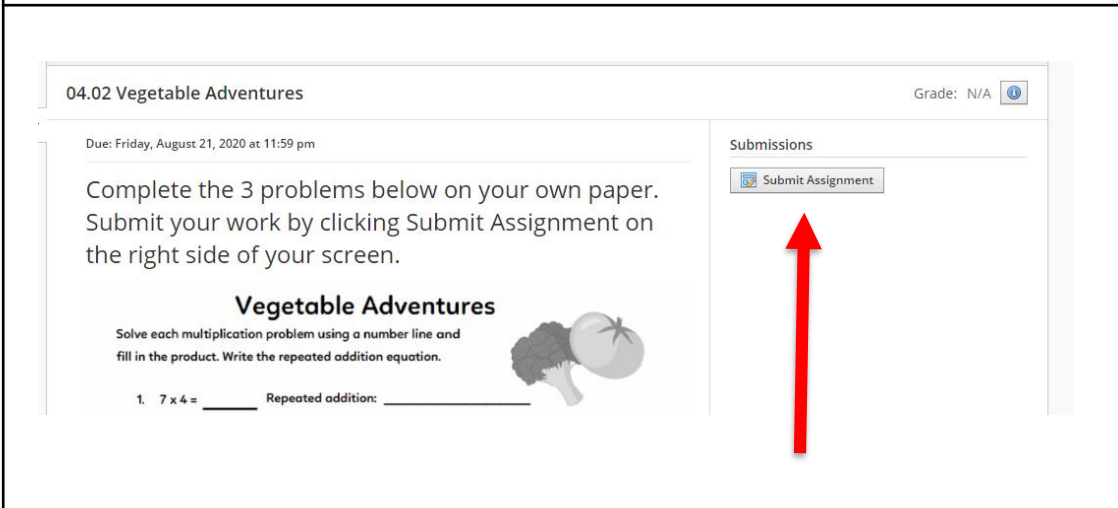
04.02 Vegetable Adventures

Grade: N/A

Due: Friday, August 21, 2020 at 11:59 pm

Complete the 3 problems below on your own paper. Submit your work by clicking Submit Assignment on the right side of your screen.

Vegetable Adventures

Solve each multiplication problem using a number line and fill in the product. Write the repeated addition equation.

1. $7 \times 4 =$ _______ Repeated addition: ____________________

Submissions

Submit Assignment